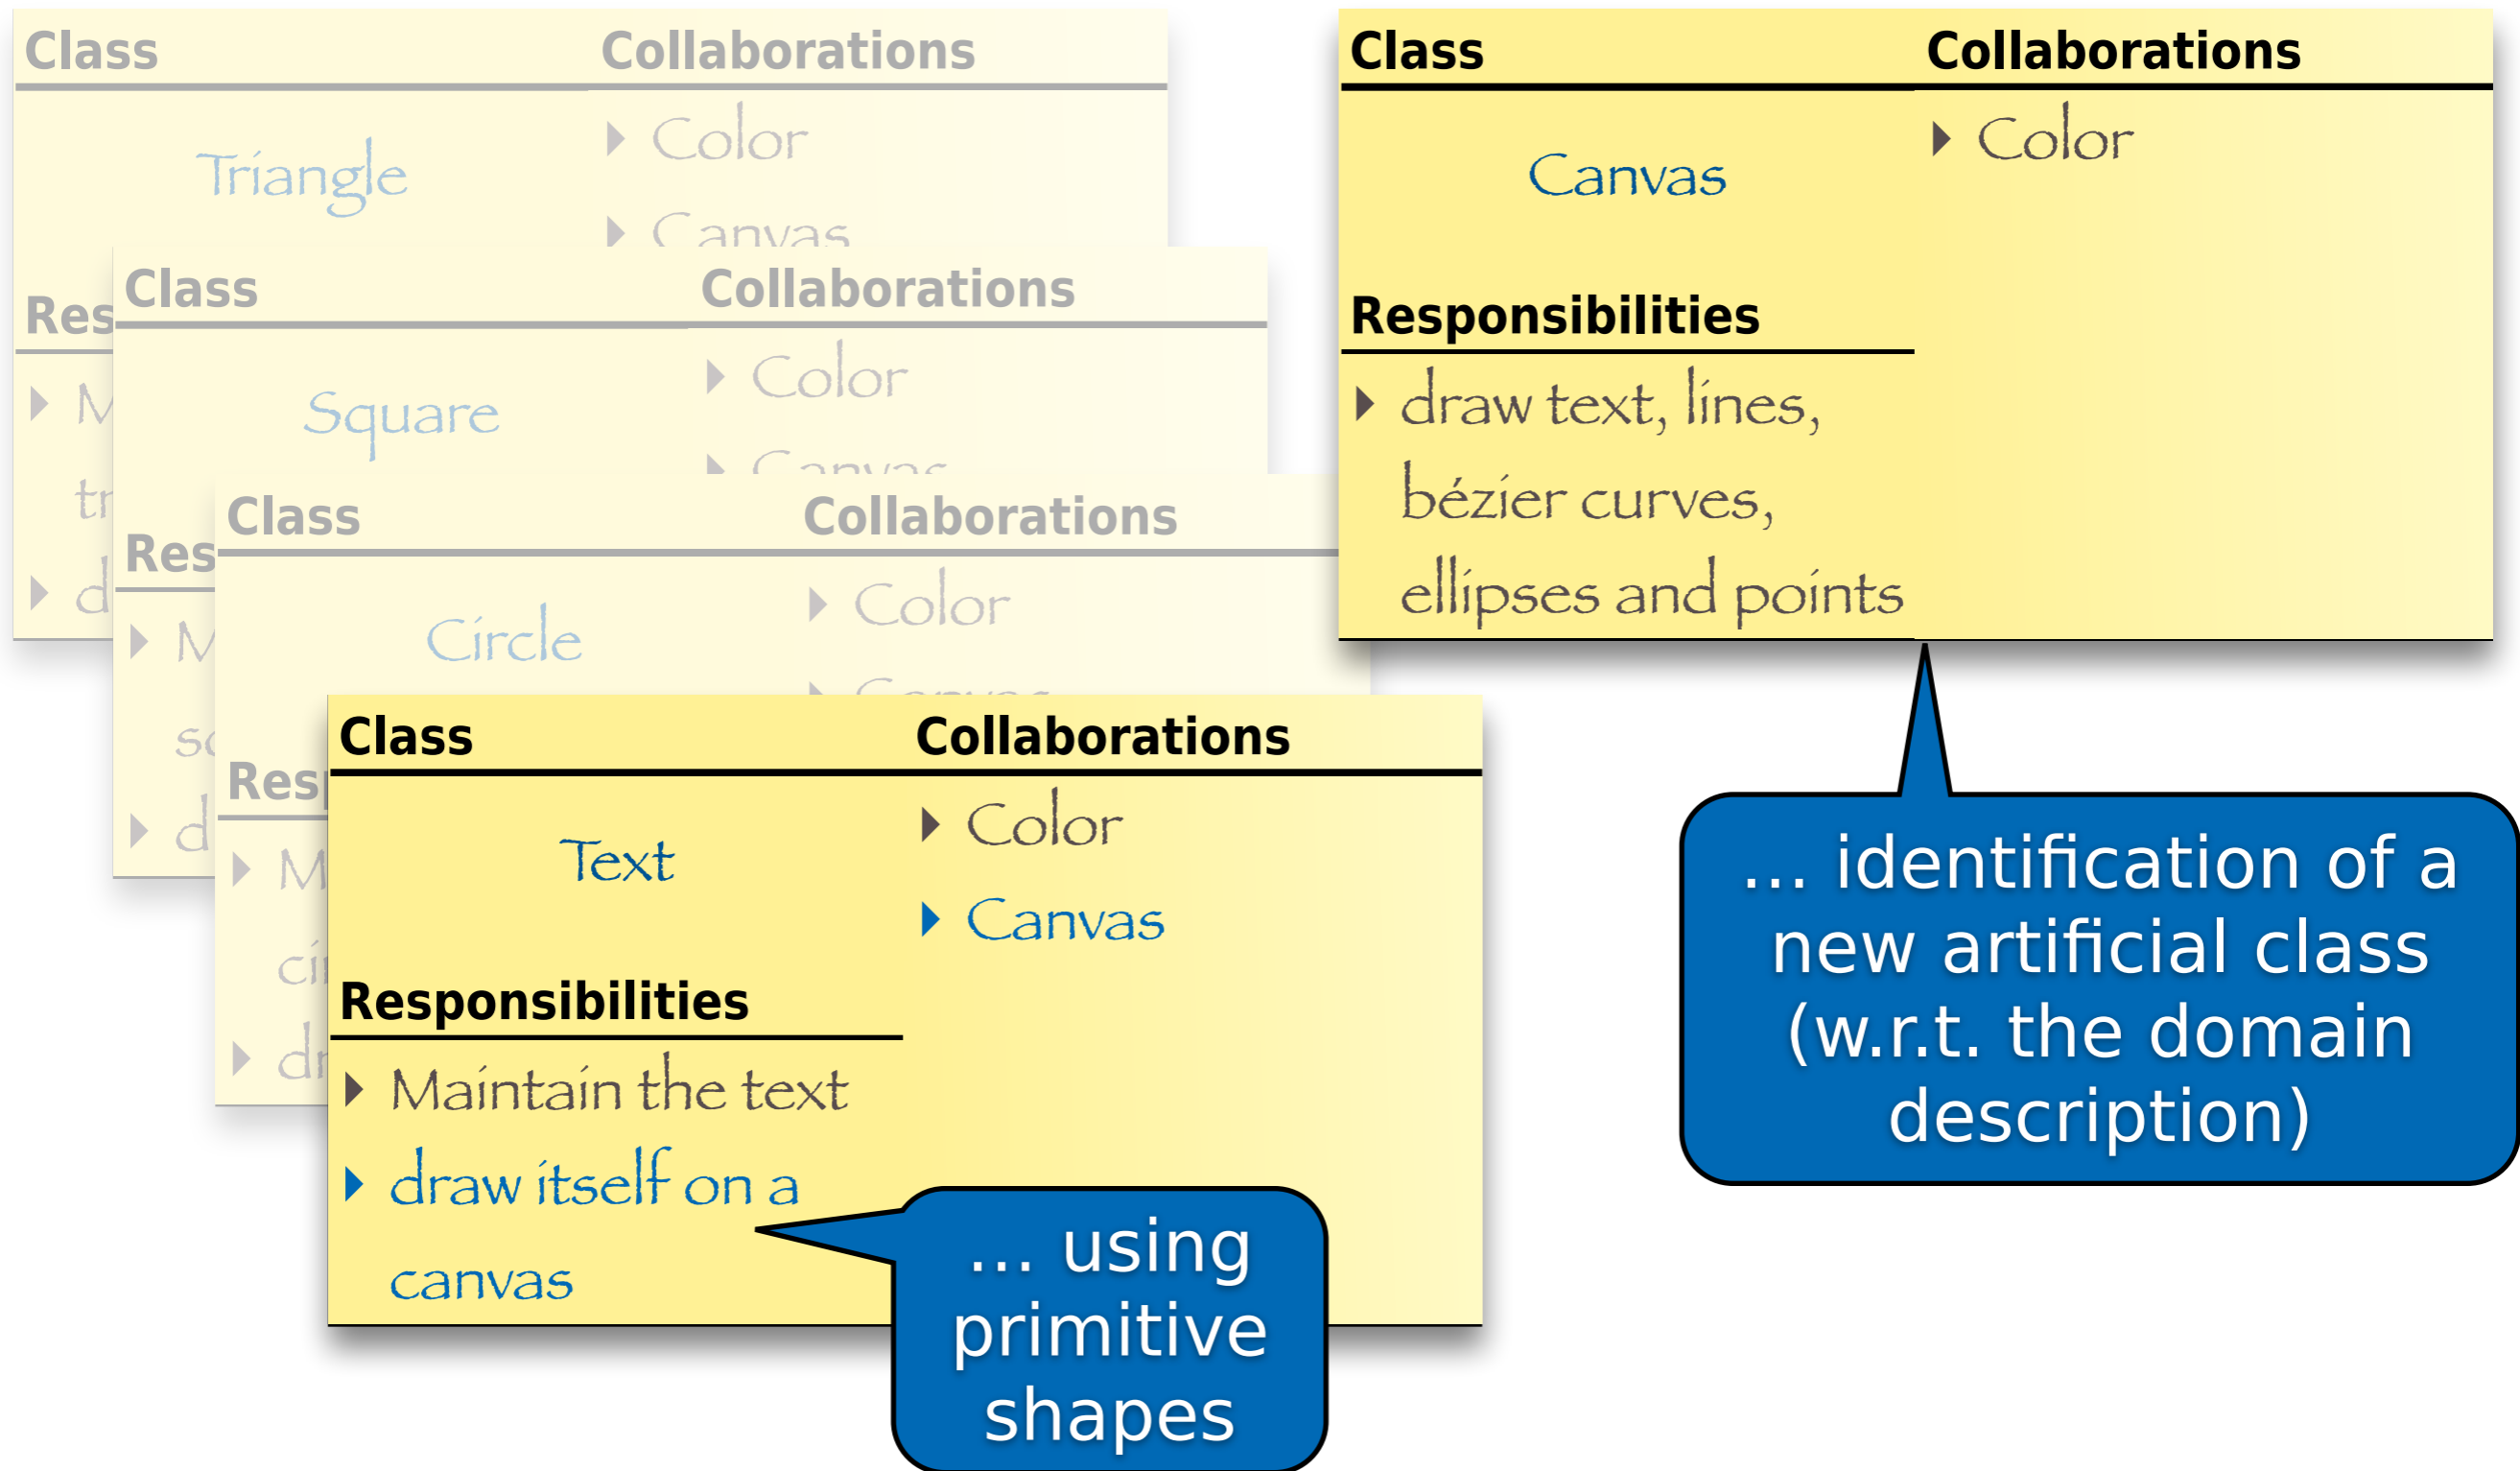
Class
Collaborations
Triangle
Color
Canvas
Res
M
tr
d

Class
Collaborations
Square
Color
Canvas
Res
M
sc
d

Class
Collaborations
Circle
Color
Canvas
Res
M
ci
dr

Class
Collaborations
Text
Color
Canvas
Responsibilities
Maintain the text
draw itself on a canvas

... using primitive shapes

Class
Collaborations
Canvas
Color
Responsibilities
draw text, lines, bézier curves, ellipses and points

... identification of a new artificial class (w.r.t. the domain description)